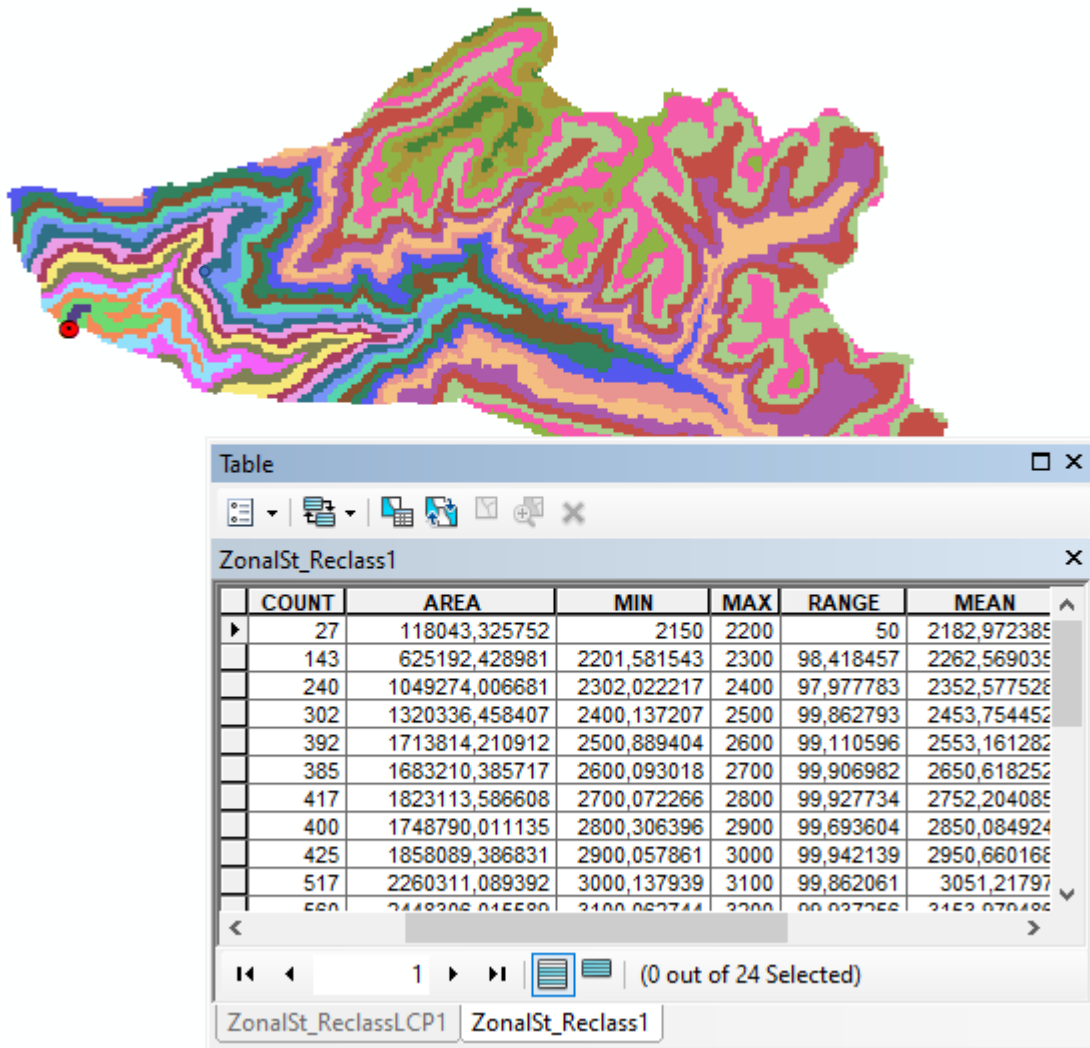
Table

ZonalSt_Reclass1

| COUNT | AREA | MIN | MAX | RANGE | MEAN |
|---|---|---|---|---|---|
| 27 | 118043,325752 | 2150 | 2200 | 50 | 2182,972385 |
| 143 | 625192,428981 | 2201,581543 | 2300 | 98,418457 | 2262,569035 |
| 240 | 1049274,006681 | 2302,022217 | 2400 | 97,977783 | 2352,577528 |
| 302 | 1320336,458407 | 2400,137207 | 2500 | 99,862793 | 2453,754452 |
| 392 | 1713814,210912 | 2500,889404 | 2600 | 99,110596 | 2553,161282 |
| 385 | 1683210,385717 | 2600,093018 | 2700 | 99,906982 | 2650,618252 |
| 417 | 1823113,586608 | 2700,072266 | 2800 | 99,927734 | 2752,204085 |
| 400 | 1748790,011135 | 2800,306396 | 2900 | 99,693604 | 2850,084924 |
| 425 | 1858089,386831 | 2900,057861 | 3000 | 99,942139 | 2950,660168 |
| 517 | 2260311,089392 | 3000,137939 | 3100 | 99,862061 | 3051,21797 |
| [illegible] | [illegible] | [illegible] | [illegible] | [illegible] | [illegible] |

1

(0 out of 24 Selected)

ZonalSt_ReclassLCP1 ZonalSt_Reclass1